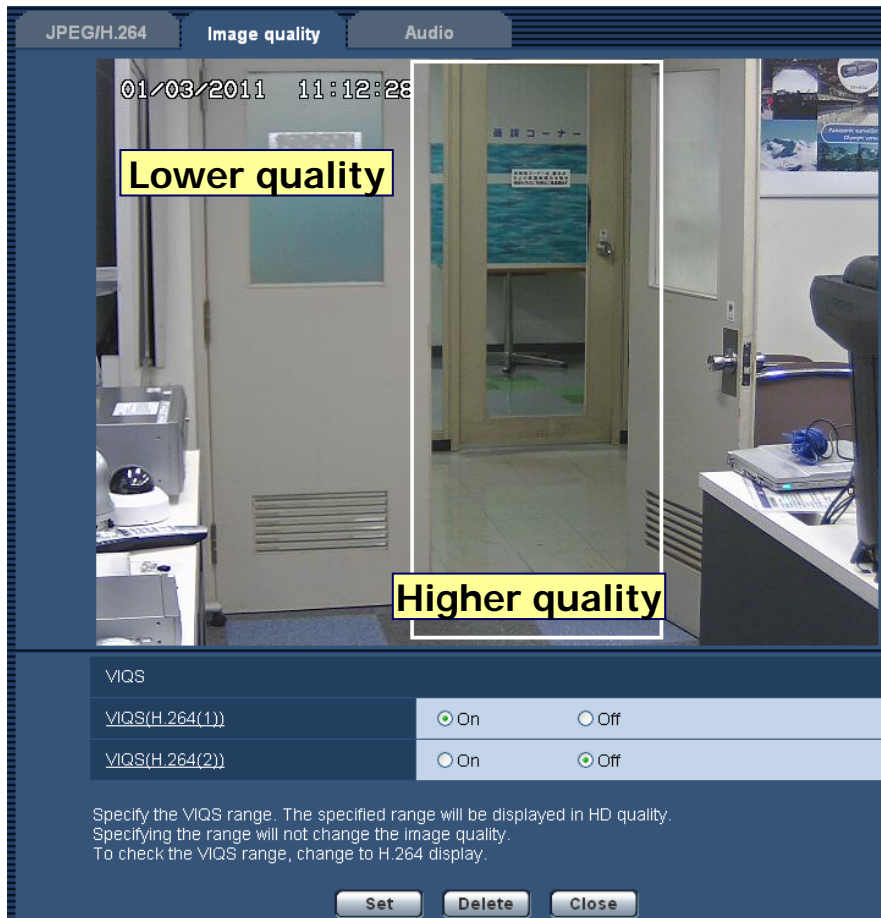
JPEG/H.264 Image quality Audio

01/03/2011 11:12:28

Lower quality

Higher quality

VIQS

| VIQS(H.264(1)) | On | Off |
|---|---|---|
| VIQS(H.264(2)) | On | Off |

Specify the VIQS range. The specified range will be displayed in HD quality.
Specifying the range will not change the image quality.
To check the VIQS range, change to H.264 display.

Set Delete Close